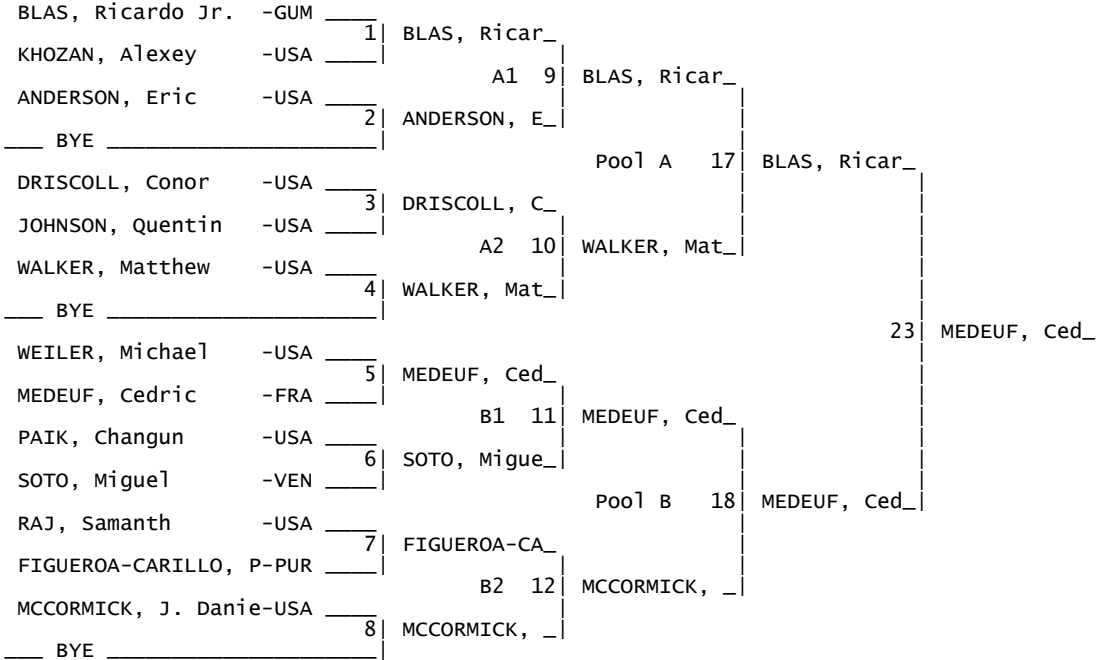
BLAS, Ricardo Jr. -GUM
1 BLAS, Ricar_
KHOZAN, Alexey -USA
A1 9 BLAS, Ricar_
ANDERSON, Eric -USA
2 ANDERSON, E_
___ BYE
Pool A 17 BLAS, Ricar_
DRISCOLL, Conor -USA
3 DRISCOLL, C_
JOHNSON, Quentin -USA
A2 10 WALKER, Mat_
WALKER, Matthew -USA
4 WALKER, Mat_
___ BYE
23 MEDEUF, Ced_
WEILER, Michael -USA
5 MEDEUF, Ced_
MEDEUF, Cedric -FRA
B1 11 MEDEUF, Ced_
PAIK, Changun -USA
6 SOTO, Migue_
SOTO, Miguel -VEN
Pool B 18 MEDEUF, Ced_
RAJ, Samanth -USA
7 FIGUEROA-CA_
FIGUEROA-CARILLO, P-PUR
B2 12 MCCORMICK, _
MCCORMICK, J. Danie-USA
8 MCCORMICK, _
___ BYE